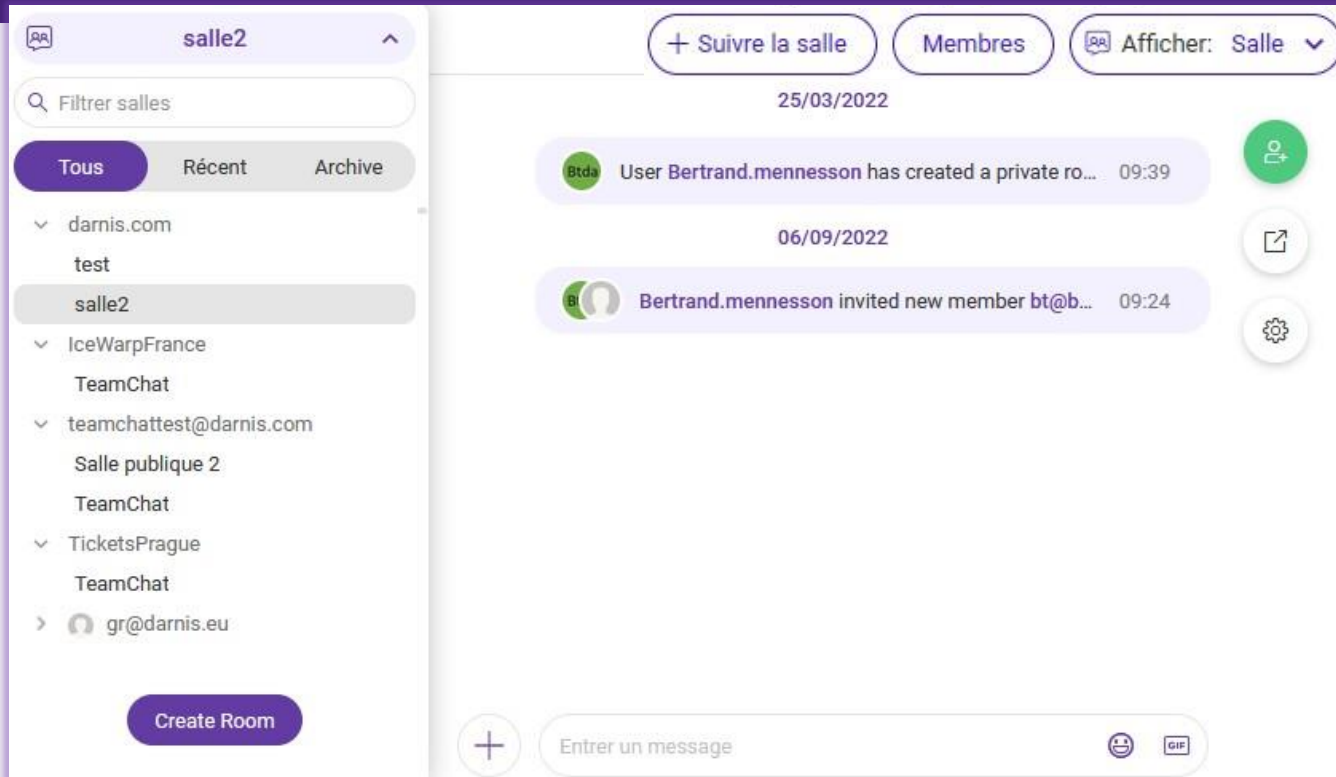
salle2

Filtrer salles

Tous Récent Archive

darnis.com
test
salle2
IceWarpFrance
TeamChat
teamchattest@darnis.com
Salle publique 2
TeamChat
TicketsPrague
TeamChat
gr@darnis.eu

Create Room

+ Suivre la salle Membres Afficher: Salle

25/03/2022

Btda User Bertrand.mennesson has created a private ro... 09:39

06/09/2022

Bertrand.mennesson invited new member bt@b... 09:24

Entrer un message

GIF